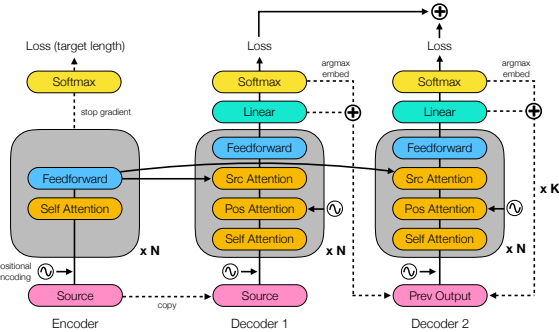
Loss (target length)

Softmax

stop gradient

Feedforward

Self Attention

x N

ositional ncoding

Source

Encoder

copy

Loss

argmax embed

Softmax

Linear

Feedforward

Src Attention

Pos Attention

Self Attention

x N

Source

Decoder 1

Loss

argmax embed

Softmax

Linear

Feedforward

Src Attention

Pos Attention

Self Attention

x N

x K

Prev Output

Decoder 2